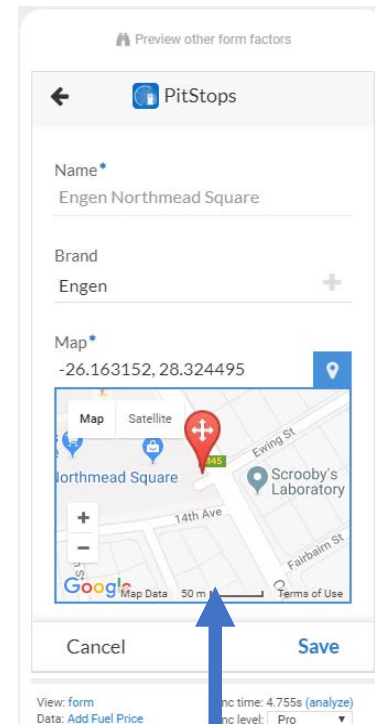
Preview other form factors

PitStops

Name*
Engen Northmead Square

Brand
Engen

Map*
-26.163152, 28.324495

Map Satellite
Northmead Square
Ewing St
Scrooby's Laboratory
14th Ave
Fairbairn St
Google Map Data 50 m Terms of Use

Cancel
Save

View: form
Data: Add Fuel Price
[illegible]nc time: 4.755s (analyze)
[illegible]nc level: Pro